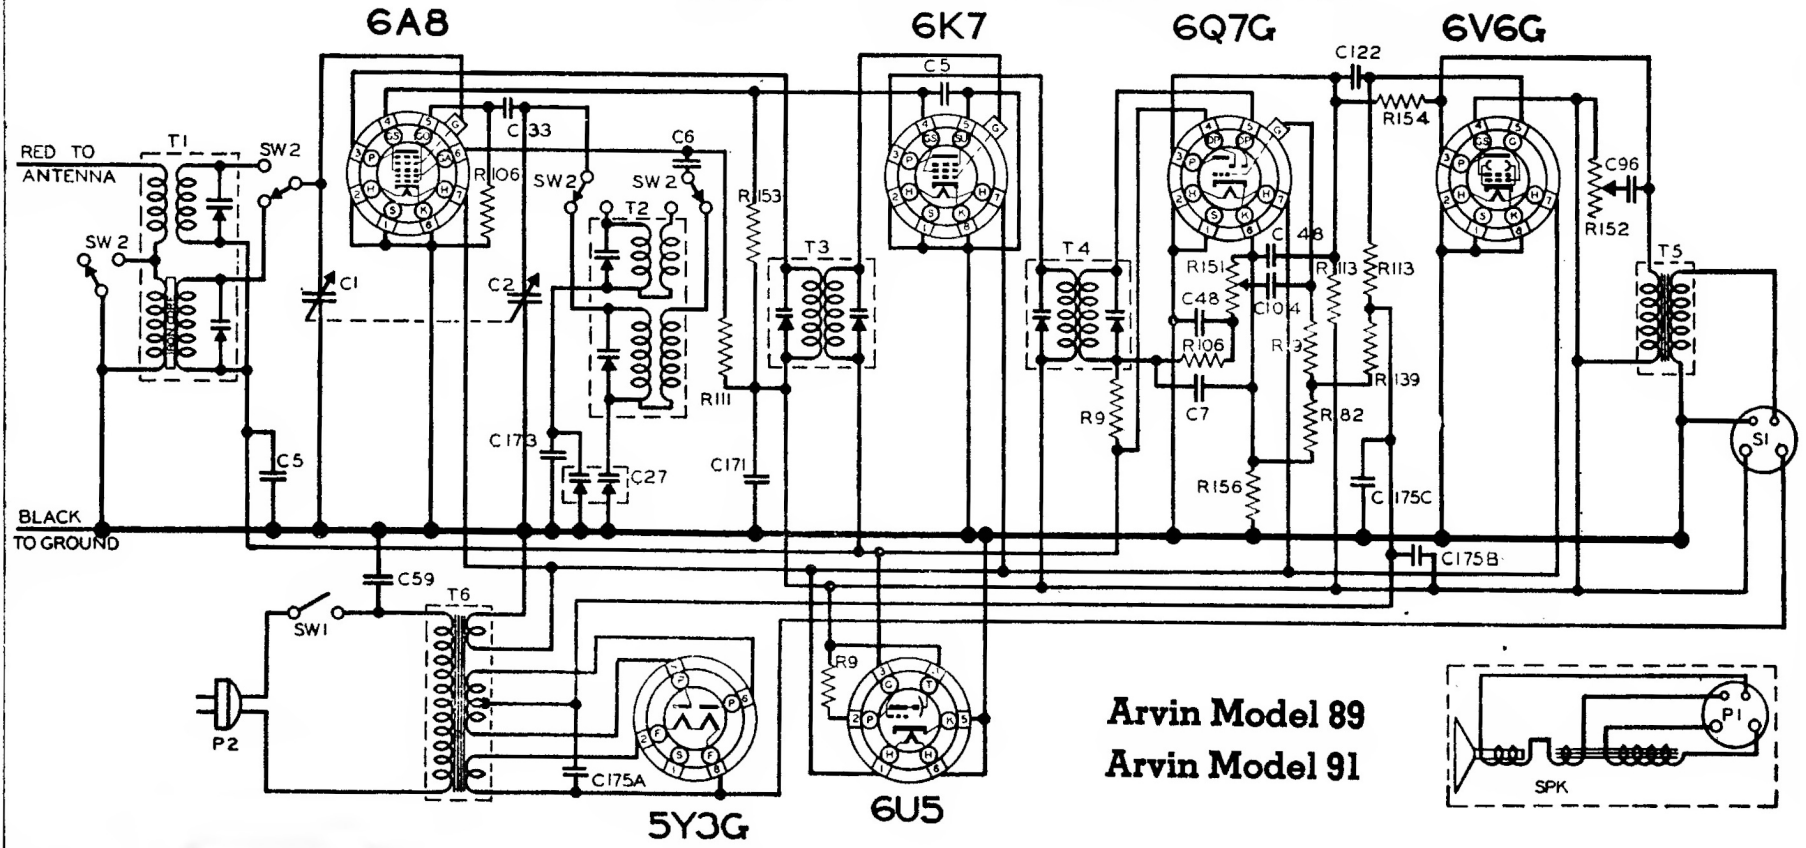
6A8
6K7
6Q7G
6V6G
C122
C5
C33
C6
R154
RED TO ANTENNA
T1
SW2
SW2
SW2
R106
R153
C96
SW 2
T2
R152
T3
T4
C48
T5
C1
C2
R151
R113
R113
C48
C104
R106
R19
R139
R111
C7
R9
R82
C173
S1
C5
C171
C27
R156
C175C
BLACK TO GROUND
C175B
C59
T6
SW1
R9
P2
C175A
5Y3G
6U5
Arvin Model 89
Arvin Model 91
P1
SPK